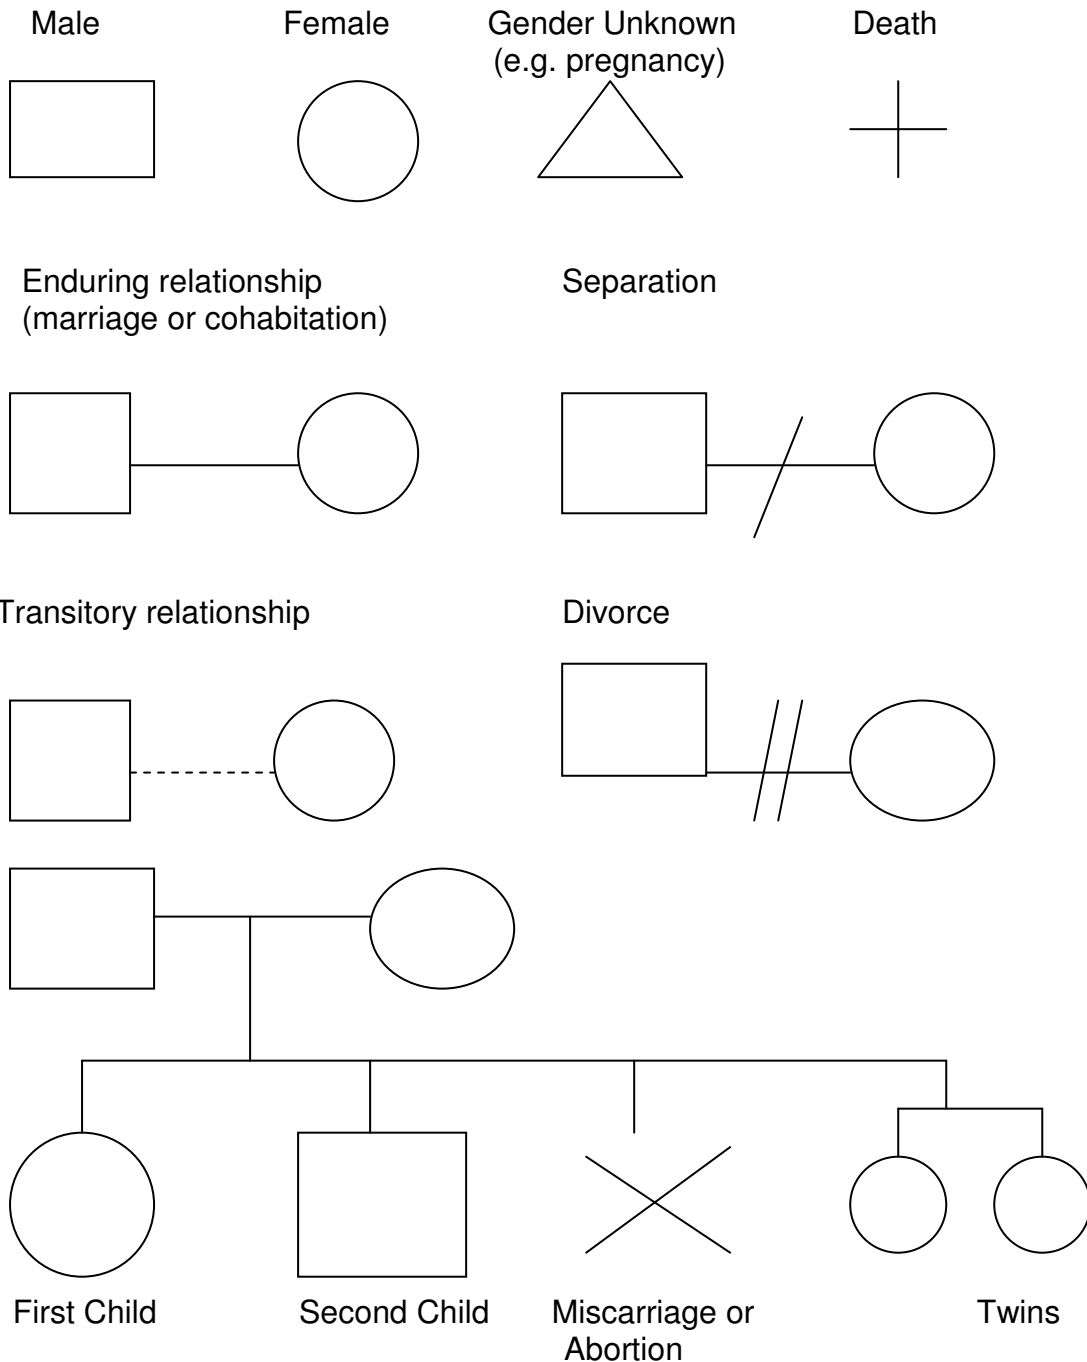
Male

Female

Gender Unknown (e.g. pregnancy)

Death

Enduring relationship (marriage or cohabitation)

Separation

Transitory relationship

Divorce

First Child

Second Child

Miscarriage or Abortion

Twins